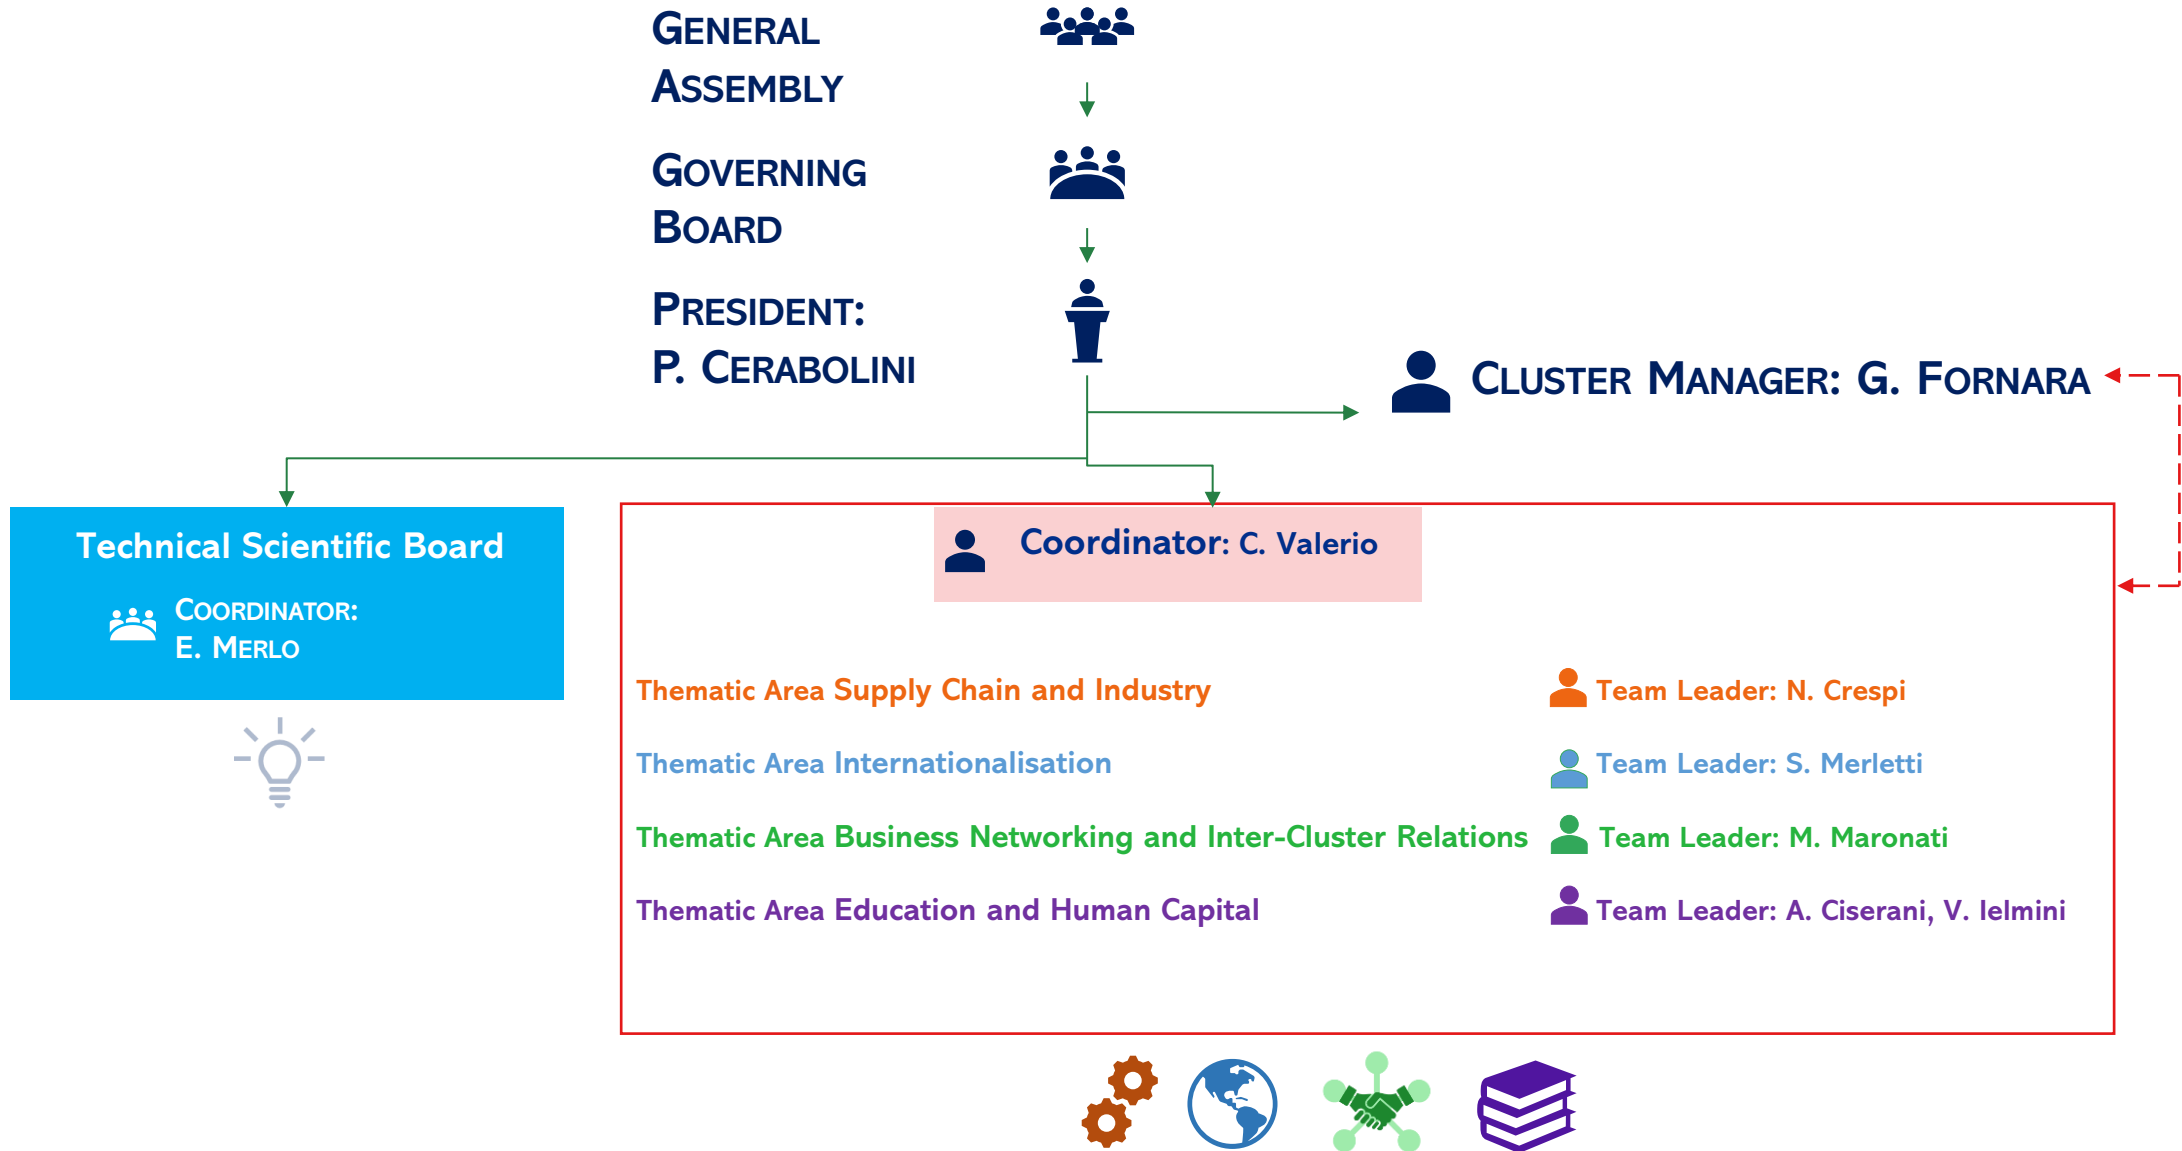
GENERAL ASSEMBLY

GOVERNING BOARD

PRESIDENT: P. CEROBOLINI

CLUSTER MANAGER: G. FORNARA

Technical Scientific Board

COORDINATOR: E. MERLO

Coordinator: C. Valerio

Thematic Area Supply Chain and Industry

Team Leader: N. Crespi

Thematic Area Internationalisation

Team Leader: S. Merletti

Thematic Area Business Networking and Inter-Cluster Relations

Team Leader: M. Maronati

Thematic Area Education and Human Capital

Team Leader: A. Ciserani, V. Ielmini